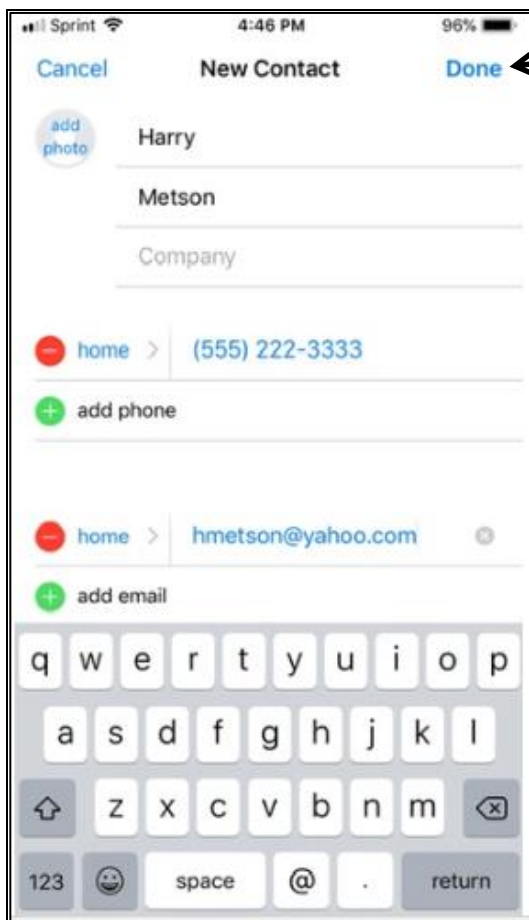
Sprint 4:46 PM 96%

Cancel New Contact Done

add photo

Harry

Metson

Company

home > (555) 222-3333

add phone

home > hmetson@yahoo.com

add email

q w e r t y u i o p

a s d f g h j k l

z x c v b n m

123 space @ . return